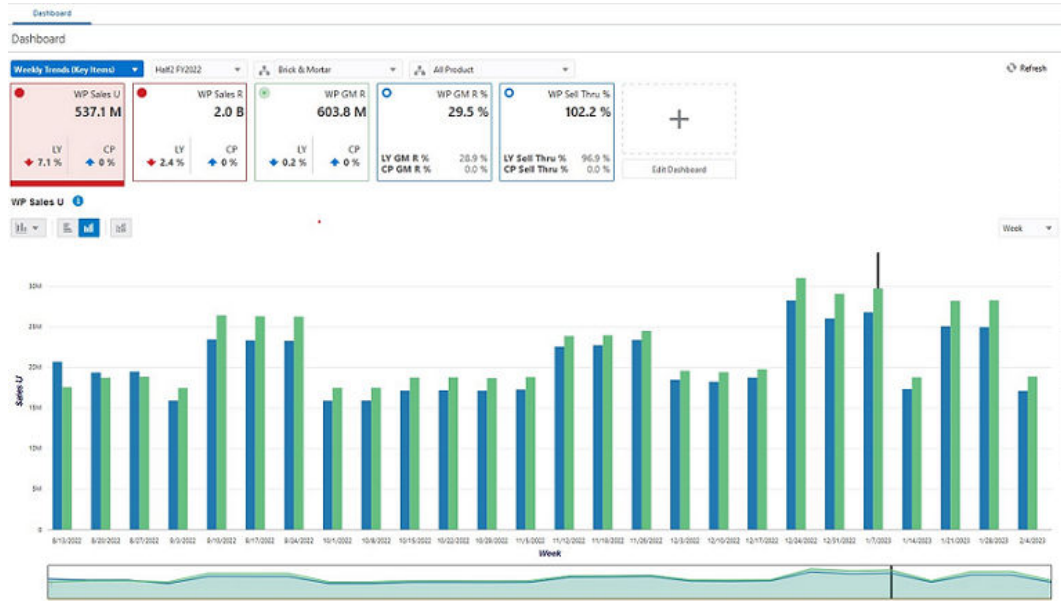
Dashboard

Dashboard

Weekly Trends (Key Items) ▾ Half2 FY2022 ▾ Brick & Mortar ▾ All Product ▾

Refresh

WP Sales U
537.1 M
LY ↓ 7.1 %
CP ↑ 0 %

WP Sales R
2.0 B
LY ↓ 2.4 %
CP ↑ 0 %

WP GM R
603.8 M
LY ↑ 0.2 %
CP ↑ 0 %

WP GM R %
29.5 %
LY GM R % 28.9 %
CP GM R % 0.0 %

WP Sell Thru %
102.2 %
LY Sell Thru % 96.9 %
CP Sell Thru % 0.0 %

+

Edit Dashboard

WP Sales U

Week ▾

30M
25M
20M
15M
10M
5M
0

Sales U

8/13/2022 8/20/2022 8/27/2022 9/3/2022 9/10/2022 9/17/2022 9/24/2022 10/1/2022 10/8/2022 10/15/2022 10/22/2022 10/29/2022 11/5/2022 11/12/2022 11/19/2022 11/26/2022 12/3/2022 12/10/2022 12/17/2022 12/24/2022 12/31/2022 1/7/2023 1/14/2023 1/21/2023 1/28/2023 2/4/2023

Week